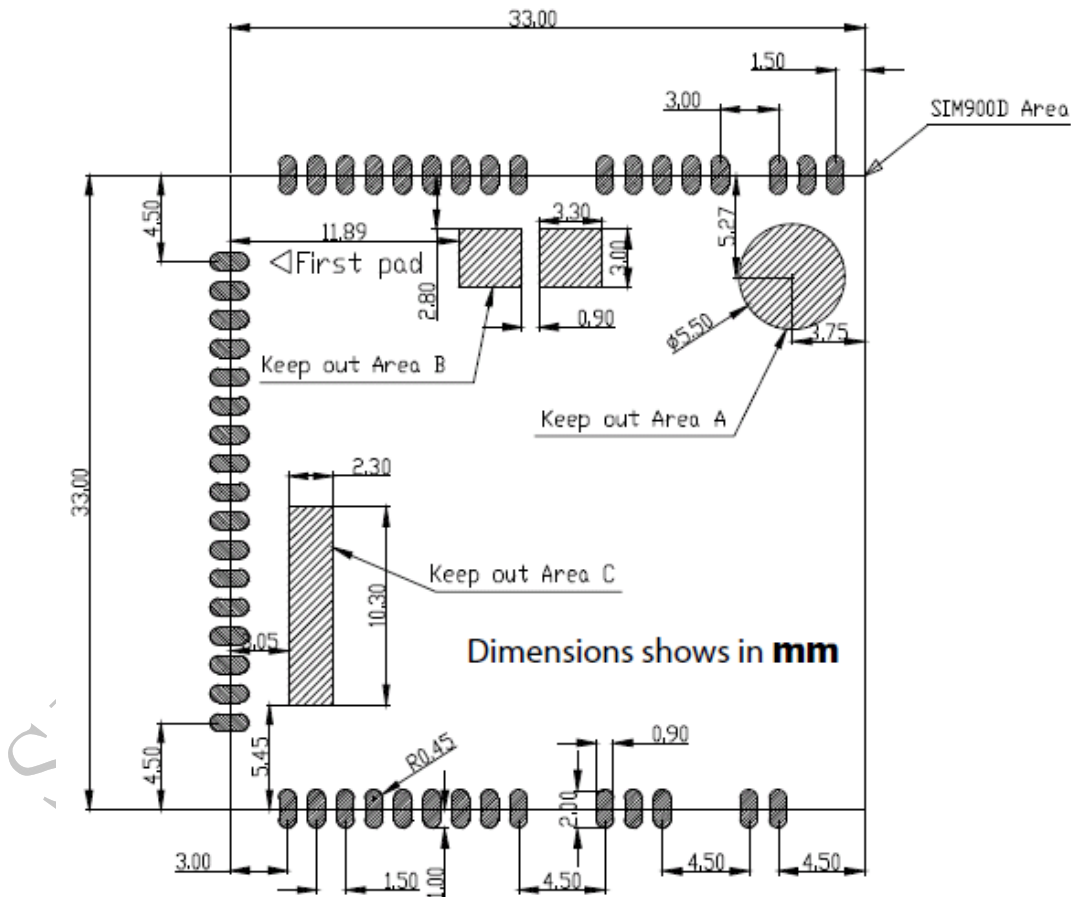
33.00

1.50

3.00

SIM900D Area

4.50

11.89

3.30

5.27

3.00

First pad

2.80

0.90

ϕ5.50

3.75

Keep out Area B

Keep out Area A

33.00

2.30

Keep out Area C

10.30

2.05

Dimensions shows in **mm**

4.50

5.45

R0.45

0.90

2.00

3.00

1.50

1.00

4.50

4.50

4.50